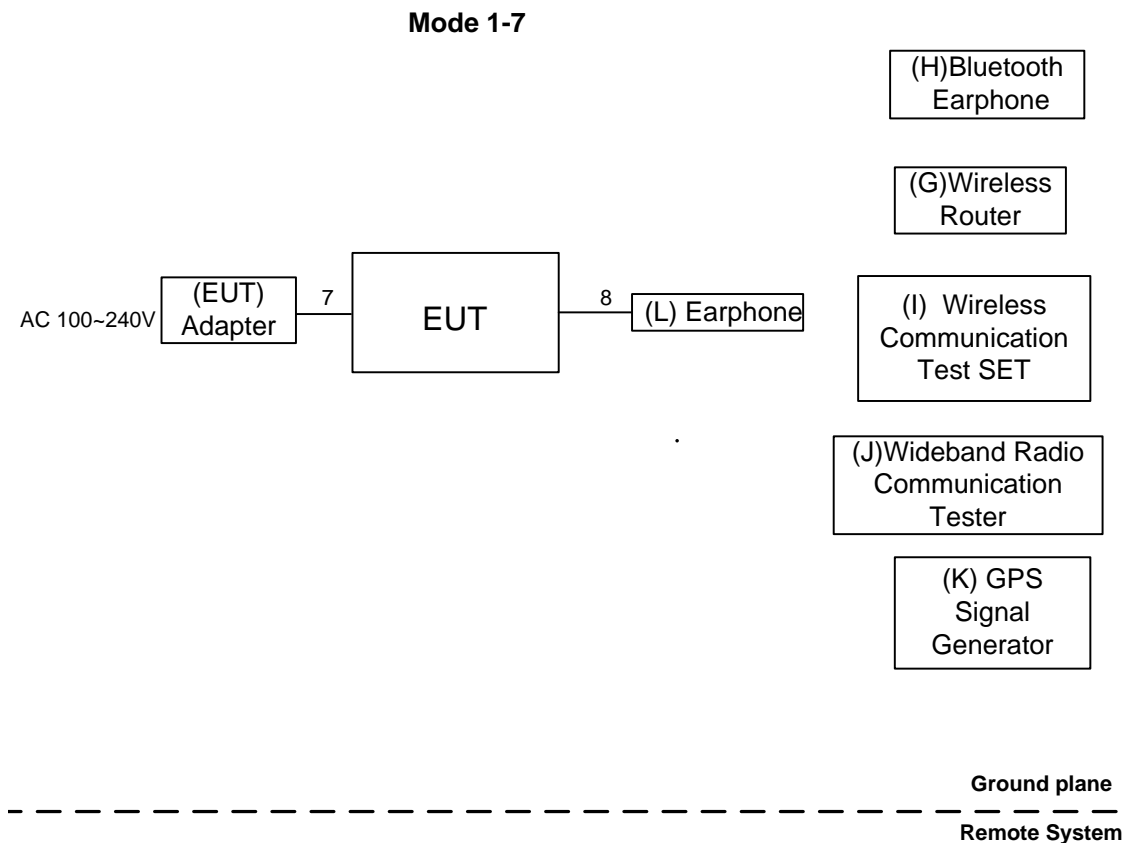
Mode 1-7

(H)Bluetooth Earphone

(G)Wireless Router

AC 100~240V

(EUT) Adapter

7

EUT

8

(L) Earphone

(I) Wireless Communication Test SET

(J)Wideband Radio Communication Tester

(K) GPS Signal Generator

Ground plane

Remote System